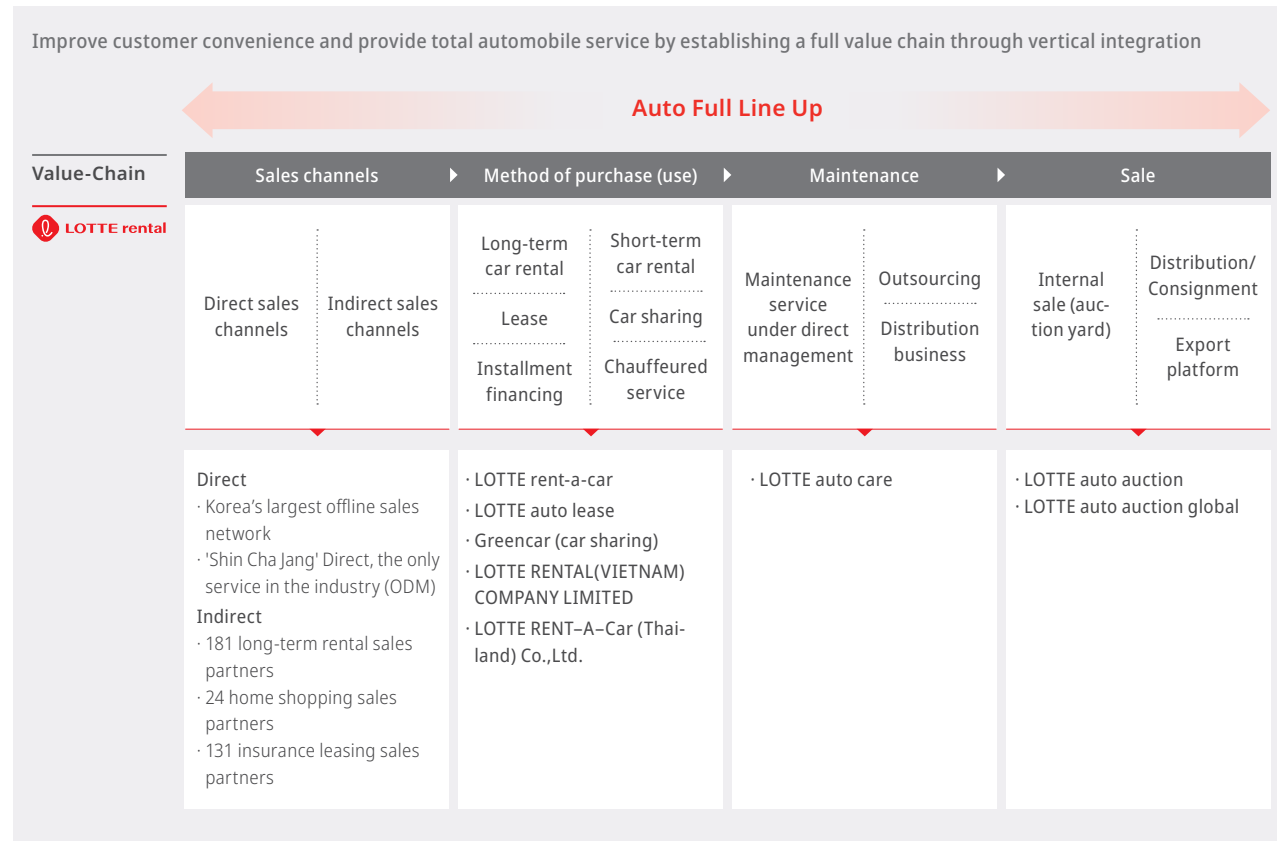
Improve customer convenience and provide total automobile service by establishing a full value chain through vertical integration

Auto Full Line Up

Value-Chain

LOTTE rental

Sales channels

Method of purchase (use)

Maintenance

Sale

Direct sales channels

Indirect sales channels

Long-term car rental

Lease

Installment financing

Short-term car rental

Car sharing

Chauffeured service

Maintenance service under direct management

Outsourcing

Distribution business

Internal sale (auction yard)

Distribution/ Consignment

Export platform

Direct
· Korea's largest offline sales network
· 'Shin Cha Jang' Direct, the only service in the industry (ODM)
Indirect
· 181 long-term rental sales partners
· 24 home shopping sales partners
· 131 insurance leasing sales partners

· LOTTE rent-a-car
· LOTTE auto lease
· Greencar (car sharing)
· LOTTE RENTAL(VIETNAM) COMPANY LIMITED
· LOTTE RENT–A–Car (Thailand) Co.,Ltd.

· LOTTE auto care

· LOTTE auto auction
· LOTTE auto auction global